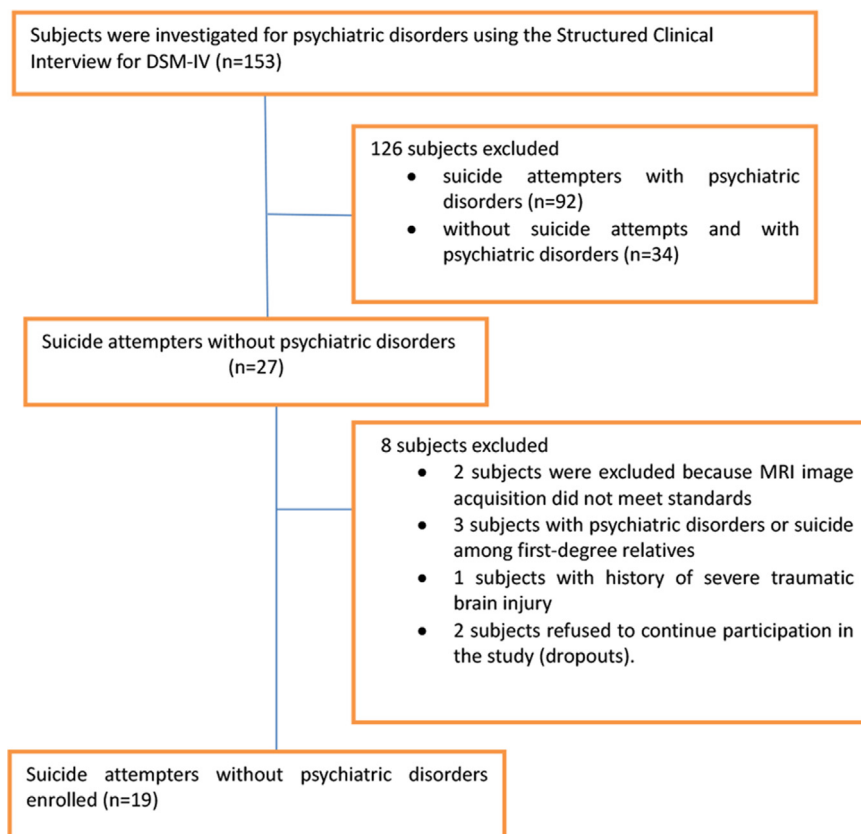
Subjects were investigated for psychiatric disorders using the Structured Clinical Interview for DSM-IV (n=153)

126 subjects excluded
- suicide attempters with psychiatric disorders (n=92)
- without suicide attempts and with psychiatric disorders (n=34)

Suicide attempters without psychiatric disorders (n=27)

8 subjects excluded
- 2 subjects were excluded because MRI image acquisition did not meet standards
- 3 subjects with psychiatric disorders or suicide among first-degree relatives
- 1 subjects with history of severe traumatic brain injury
- 2 subjects refused to continue participation in the study (dropouts).

Suicide attempters without psychiatric disorders enrolled (n=19)